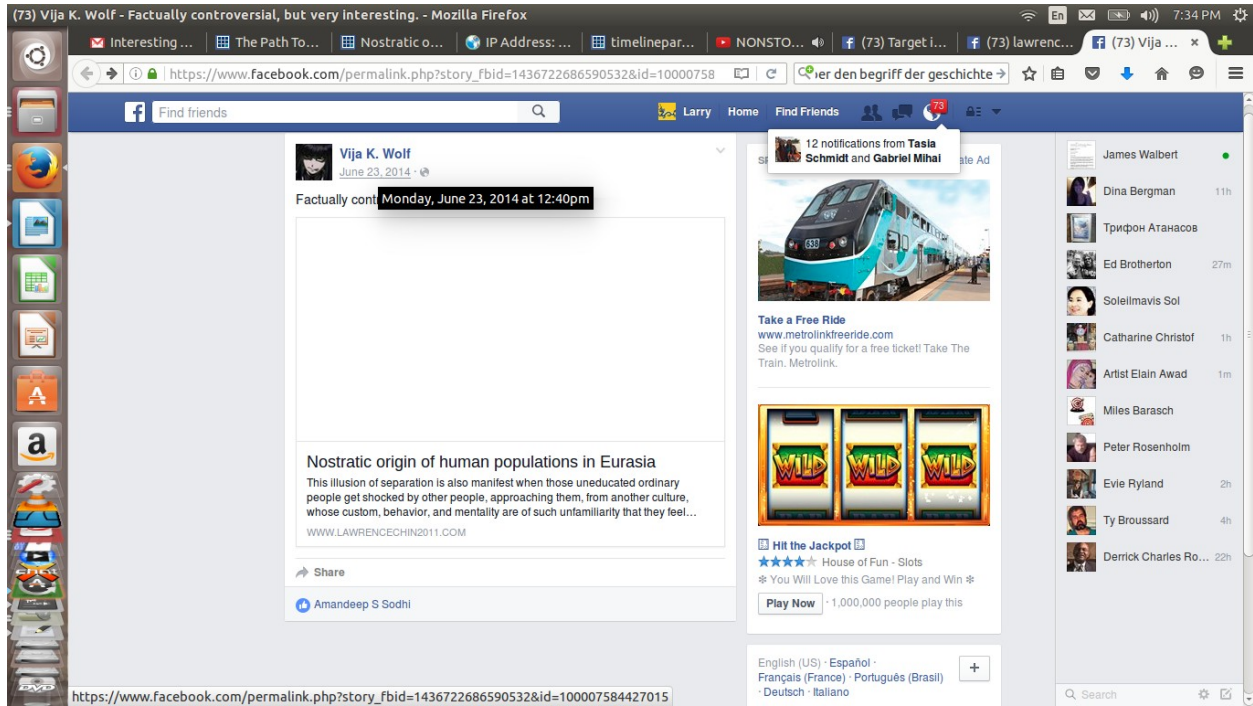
(73) Vija K. Wolf - Factually controversial, but very interesting. - Mozilla Firefox

En 7:34 PM

Interesting ... | The Path To... | Nostratic o... | IP Address: ... | timelinepar... | NONSTO... | (73) Target i... | (73) lawrenc... | (73) Vija ...

https://www.facebook.com/permalink.php?story_fbid=1436722686590532&id=10000758

über den begriff der geschichte

Find friends

Larry Home Find Friends 73

12 notifications from Tasia Schmidt and Gabriel Mihai

Vija K. Wolf
June 23, 2014 ·

Factually cont Monday, June 23, 2014 at 12:40pm

Nostratic origin of human populations in Eurasia
This illusion of separation is also manifest when those uneducated ordinary people get shocked by other people, approaching them, from another culture, whose custom, behavior, and mentality are of such unfamiliarity that they feel...
WWW.LAWRENCECHIN2011.COM

Share

Amandeep S Sodhi

SP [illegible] ate Ad

Take a Free Ride
www.metrolinkfreeride.com
See if you qualify for a free ticket! Take The Train. Metrolink.

WILD WILD WILD

Hit the Jackpot
★★★★★ House of Fun - Slots
❄ You Will Love this Game! Play and Win ❄

Play Now · 1,000,000 people play this

English (US) · Español · Français (France) · Português (Brasil) · Deutsch · Italiano

James Walbert
Dina Bergman 11h
Трифон Атанасов
Ed Brotherton 27m
Soleilmavis Sol
Catharine Christof 1h
Artist Elain Awad 1m
Miles Barasch
Peter Rosenholm
Evie Ryland 2h
Ty Broussard 4h
Derrick Charles Ro... 22h

Search

https://www.facebook.com/permalink.php?story_fbid=1436722686590532&id=100007584427015